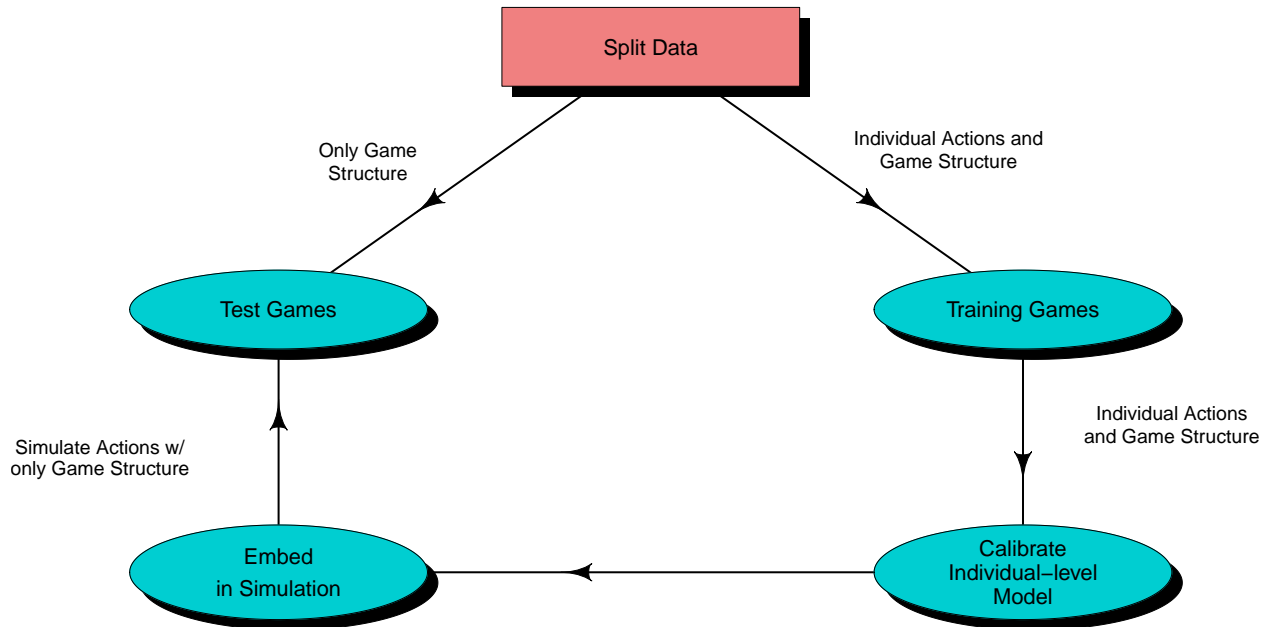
Split Data

Only Game Structure

Individual Actions and Game Structure

Test Games

Training Games

Individual Actions and Game Structure

Simulate Actions w/ only Game Structure

Embed in Simulation

Calibrate Individual–level Model